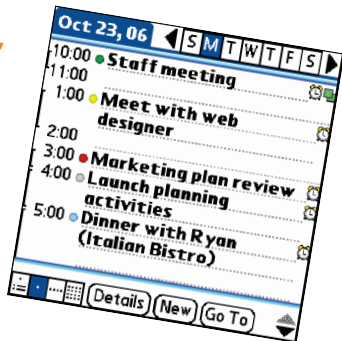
Oct 23, 06 S M T W T F S

10:00 Staff meeting
11:00
1:00 Meet with web designer
2:00
3:00 Marketing plan review
4:00 Launch planning activities
5:00 Dinner with Ryan (Italian Bistro)

Details New Go To